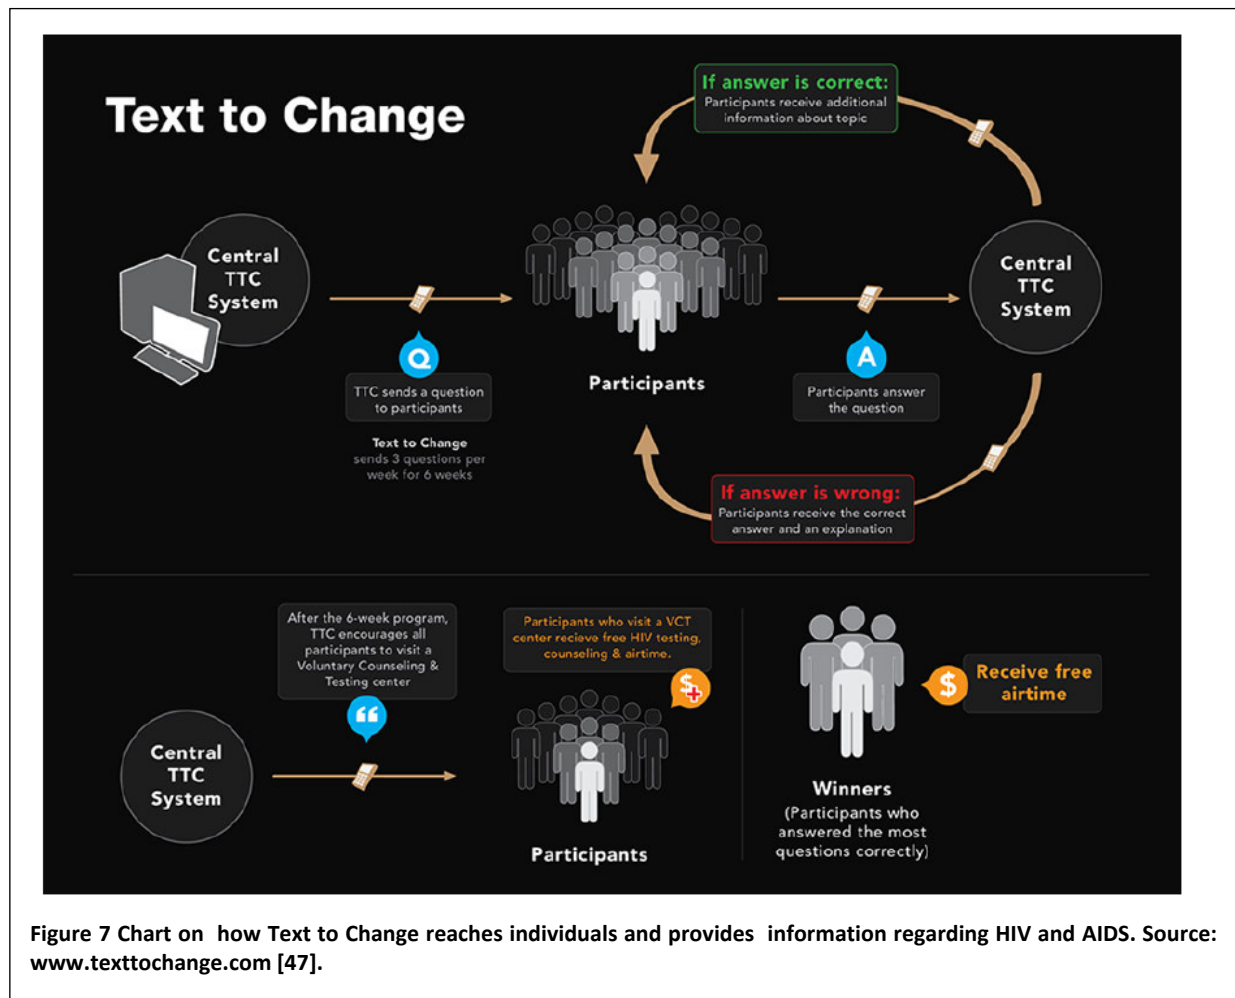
Text to Change

If answer is correct:
Participants receive additional information about topic

Central TTC System

Q

TTC sends a question to participants

Text to Change sends 3 questions per week for 6 weeks

Participants

A

Participants answer the question

Central TTC System

If answer is wrong:
Participants receive the correct answer and an explanation

After the 6-week program, TTC encourages all participants to visit a Voluntary Counseling & Testing center

Central TTC System

Participants who visit a VCT center recieve free HIV testing, counseling & airtime.

Participants

Receive free airtime

Winners
(Participants who answered the most questions correctly)

Figure 7 Chart on how Text to Change reaches individuals and provides information regarding HIV and AIDS. Source: www.texttochange.com [47].